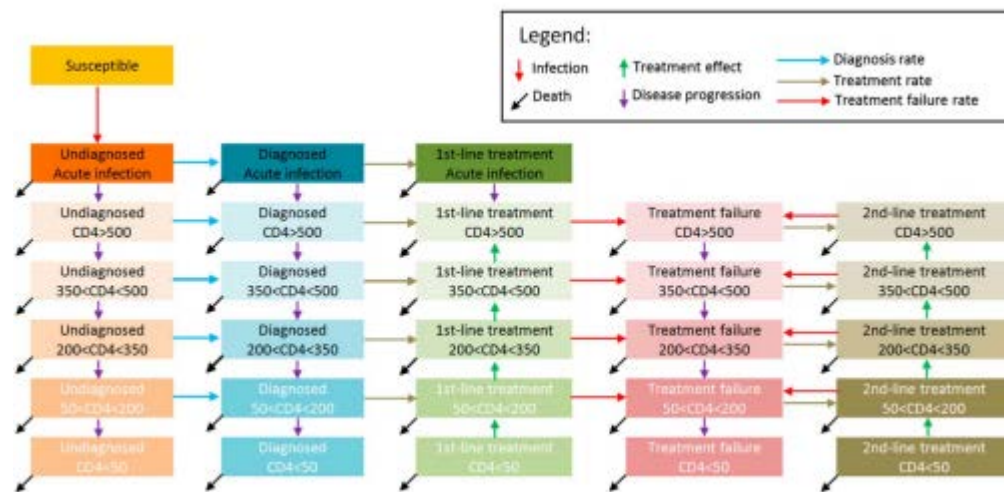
Legend:
Infection
Death
Treatment effect
Disease progression
Diagnosis rate
Treatment rate
Treatment failure rate

Susceptible

Undiagnosed Acute infection
Undiagnosed CD4>500
Undiagnosed 350<CD4<500
Undiagnosed 200<CD4<350
Undiagnosed 50<CD4<200
Undiagnosed CD4<50

Diagnosed Acute infection
Diagnosed CD4>500
Diagnosed 350<CD4<500
Diagnosed 200<CD4<350
Diagnosed 50<CD4<200
Diagnosed CD4<50

1st-line treatment Acute infection
1st-line treatment CD4>500
1st-line treatment 350<CD4<500
1st-line treatment 200<CD4<350
1st-line treatment 50<CD4<200
1st-line treatment CD4<50

Treatment failure CD4>500
Treatment failure 350<CD4<500
Treatment failure 200<CD4<350
Treatment failure 50<CD4<200
Treatment failure CD4<50

2nd-line treatment CD4>500
2nd-line treatment 350<CD4<500
2nd-line treatment 200<CD4<350
2nd-line treatment 50<CD4<200
2nd-line treatment CD4<50